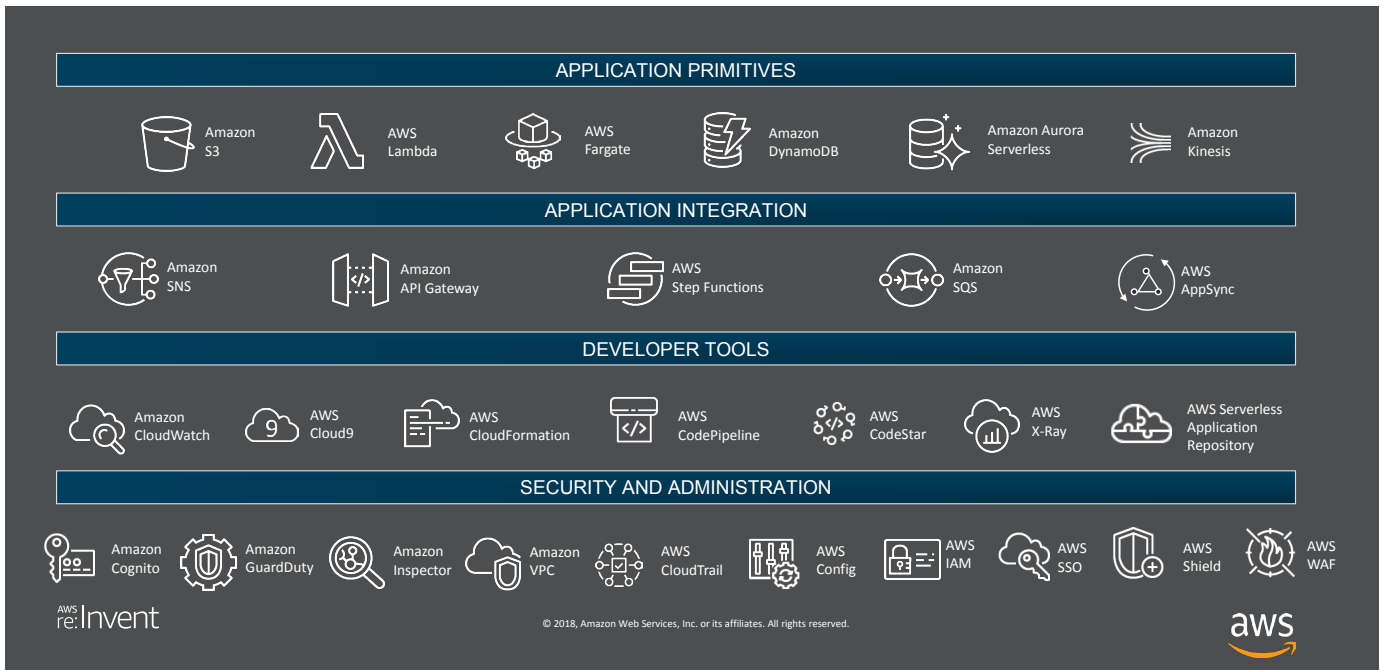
APPLICATION PRIMITIVES

Amazon S3

AWS Lambda

AWS Fargate

Amazon DynamoDB

Amazon Aurora Serverless

Amazon Kinesis

APPLICATION INTEGRATION

Amazon SNS

Amazon API Gateway

AWS Step Functions

Amazon SQS

AWS AppSync

DEVELOPER TOOLS

Amazon CloudWatch

AWS Cloud9

AWS CloudFormation

AWS CodePipeline

AWS CodeStar

AWS X-Ray

AWS Serverless Application Repository

SECURITY AND ADMINISTRATION

Amazon Cognito

Amazon GuardDuty

Amazon Inspector

Amazon VPC

AWS CloudTrail

AWS Config

AWS IAM

AWS SSO

AWS Shield

AWS WAF

AWS re:Invent

© 2018, Amazon Web Services, Inc. or its affiliates. All rights reserved.

aws